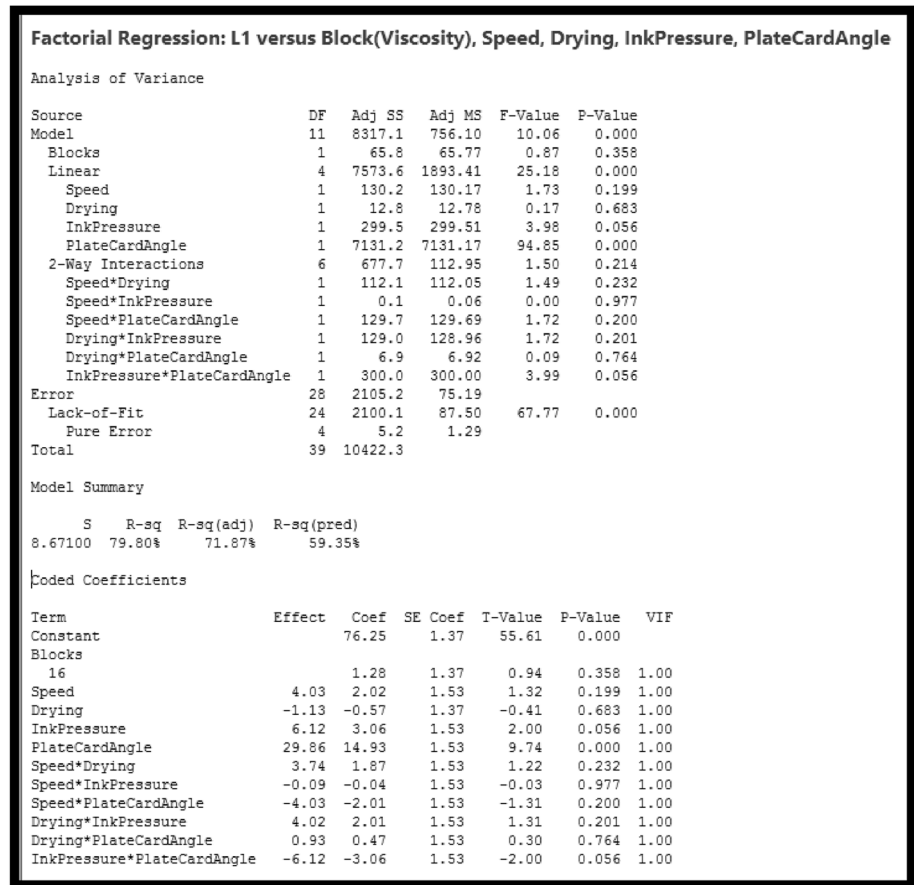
Factorial Regression: L1 versus Block(Viscosity), Speed, Drying, InkPressure, PlateCardAngle

Analysis of Variance

| Source | DF | Adj SS | Adj MS | F-Value | P-Value |
|---|---|---|---|---|---|
| Model | 11 | 8317.1 | 756.10 | 10.06 | 0.000 |
| Blocks | 1 | 65.8 | 65.77 | 0.87 | 0.358 |
| Linear | 4 | 7573.6 | 1893.41 | 25.18 | 0.000 |
| Speed | 1 | 130.2 | 130.17 | 1.73 | 0.199 |
| Drying | 1 | 12.8 | 12.78 | 0.17 | 0.683 |
| InkPressure | 1 | 299.5 | 299.51 | 3.98 | 0.056 |
| PlateCardAngle | 1 | 7131.2 | 7131.17 | 94.85 | 0.000 |
| 2-Way Interactions | 6 | 677.7 | 112.95 | 1.50 | 0.214 |
| Speed*Drying | 1 | 112.1 | 112.05 | 1.49 | 0.232 |
| Speed*InkPressure | 1 | 0.1 | 0.06 | 0.00 | 0.977 |
| Speed*PlateCardAngle | 1 | 129.7 | 129.69 | 1.72 | 0.200 |
| Drying*InkPressure | 1 | 129.0 | 128.96 | 1.72 | 0.201 |
| Drying*PlateCardAngle | 1 | 6.9 | 6.92 | 0.09 | 0.764 |
| InkPressure*PlateCardAngle | 1 | 300.0 | 300.00 | 3.99 | 0.056 |
| Error | 28 | 2105.2 | 75.19 | | |
| Lack-of-Fit | 24 | 2100.1 | 87.50 | 67.77 | 0.000 |
| Pure Error | 4 | 5.2 | 1.29 | | |
| Total | 39 | 10422.3 | | | |

Model Summary

| S | R-sq | R-sq(adj) | R-sq(pred) |
|---|---|---|---|
| 8.67100 | 79.80% | 71.87% | 59.35% |

Coded Coefficients

| Term | Effect | Coef | SE Coef | T-Value | P-Value | VIF |
|---|---|---|---|---|---|---|
| Constant | | 76.25 | 1.37 | 55.61 | 0.000 | |
| Blocks | | | | | | |
| 16 | | 1.28 | 1.37 | 0.94 | 0.358 | 1.00 |
| Speed | 4.03 | 2.02 | 1.53 | 1.32 | 0.199 | 1.00 |
| Drying | -1.13 | -0.57 | 1.37 | -0.41 | 0.683 | 1.00 |
| InkPressure | 6.12 | 3.06 | 1.53 | 2.00 | 0.056 | 1.00 |
| PlateCardAngle | 29.86 | 14.93 | 1.53 | 9.74 | 0.000 | 1.00 |
| Speed*Drying | 3.74 | 1.87 | 1.53 | 1.22 | 0.232 | 1.00 |
| Speed*InkPressure | -0.09 | -0.04 | 1.53 | -0.03 | 0.977 | 1.00 |
| Speed*PlateCardAngle | -4.03 | -2.01 | 1.53 | -1.31 | 0.200 | 1.00 |
| Drying*InkPressure | 4.02 | 2.01 | 1.53 | 1.31 | 0.201 | 1.00 |
| Drying*PlateCardAngle | 0.93 | 0.47 | 1.53 | 0.30 | 0.764 | 1.00 |
| InkPressure*PlateCardAngle | -6.12 | -3.06 | 1.53 | -2.00 | 0.056 | 1.00 |